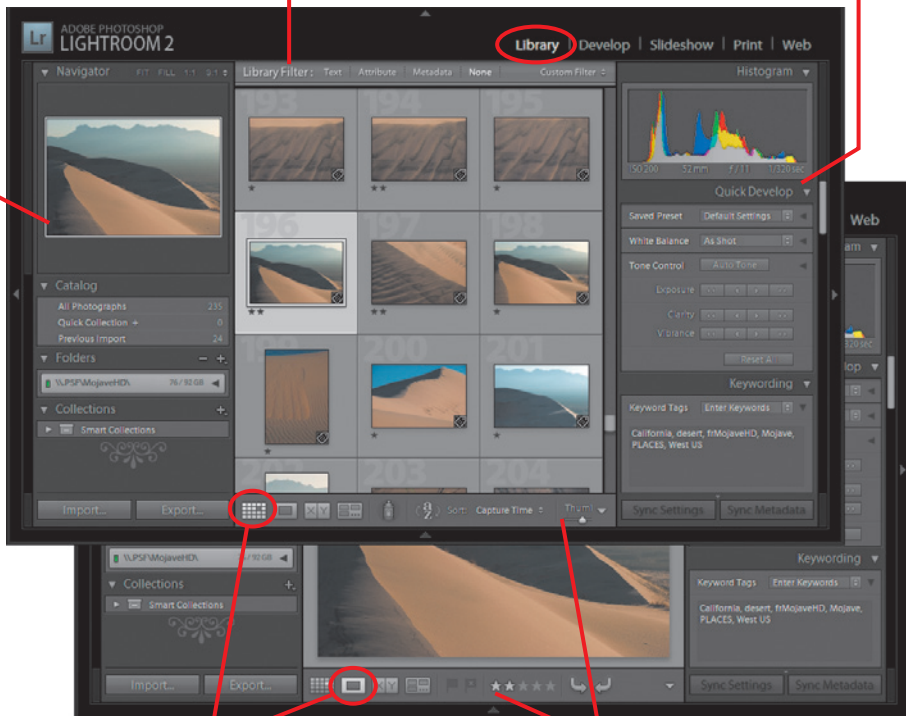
Lr ADOBE PHOTOSHOP LIGHTROOM 2

Library | Develop | Slideshow | Print | Web

Navigator FIT FILL 1:1 3:1

Library Filter : Text Attribute Metadata None Custom Filter

Histogram

ISO 200 52 mm f / 11 1/120 sec

Quick Develop

Saved Preset Default Settings

White Balance As Shot

Tone Control Auto Tone

Exposure

Clarity

Vibrance

Reset All

Keywording

Keyword Tags Enter Keywords

California, desert, frMojaveHD, Mojave, PLACES, West US

Sync Settings Sync Metadata

193 194 195 196 197 198 199 200 201 202 203 204

Catalog

All Photographs 235

Quick Collection + 0

Previous Import 24

Folders

\\PSF\MojaveHD\ 76 / 92 GB

Collections

Smart Collections

Import... Export...

Sort: Capture Time

Thumbnails

Web

\\PSF\MojaveHD\

Collections

Smart Collections

Import... Export...

Keywording

Keyword Tags Enter Keywords

California, desert, frMojaveHD, Mojave, PLACES, West US

Sync Settings Sync Metadata